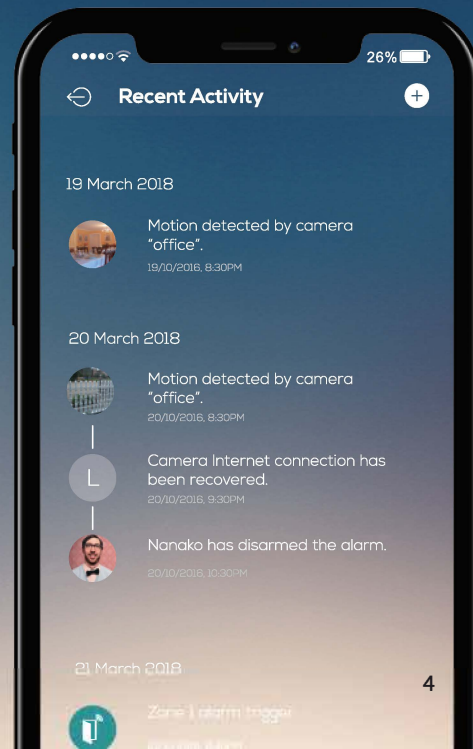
26%

Recent Activity

19 March 2018

Motion detected by camera "office".

19/10/2016, 8:30PM

20 March 2018

Motion detected by camera "office".

20/10/2016, 8:30PM

L

Camera Internet connection has been recovered.

20/10/2016, 9:30PM

Nanako has disarmed the alarm.

20/10/2016, 10:30PM

21 March 2018

Zone 1 alarm trigger

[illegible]

4